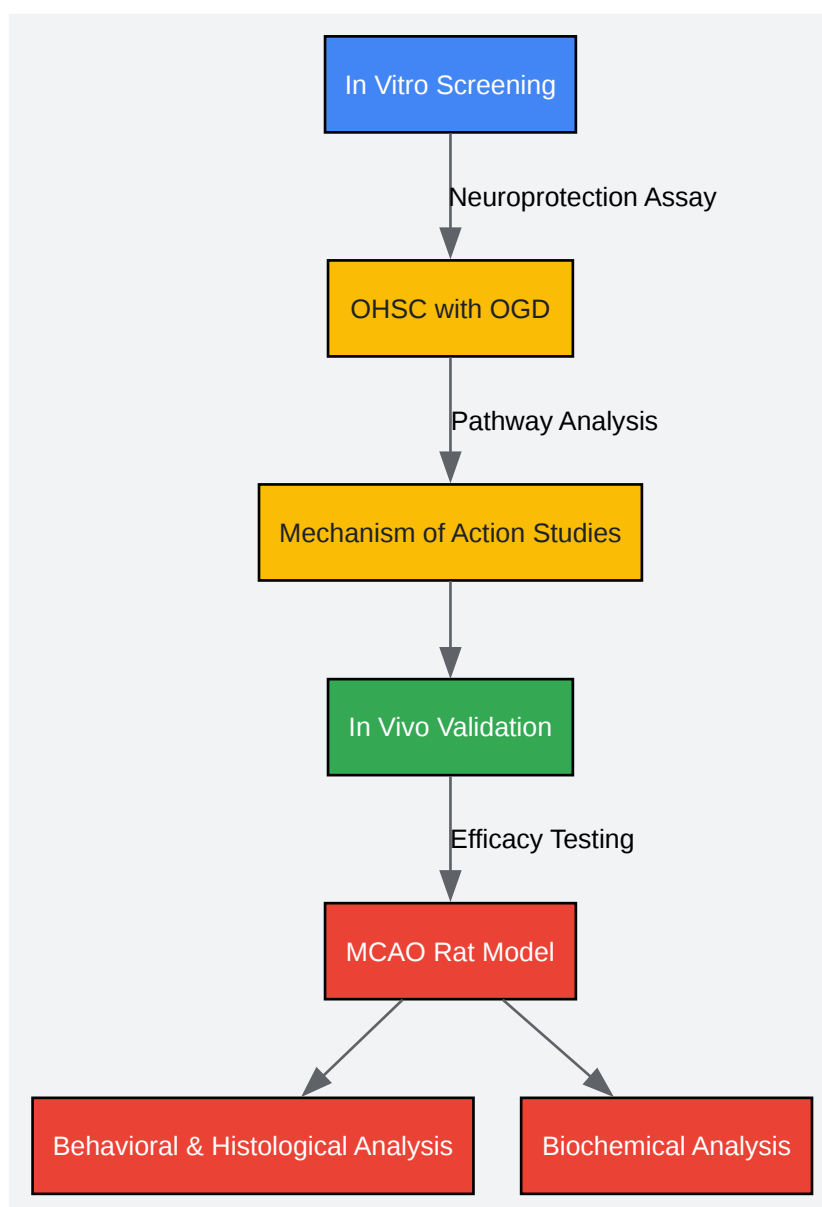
In Vitro Screening

Neuroprotection Assay

OHSC with OGD

Pathway Analysis

Mechanism of Action Studies

In Vivo Validation

Efficacy Testing

MCAO Rat Model

Behavioral & Histological Analysis

Biochemical Analysis